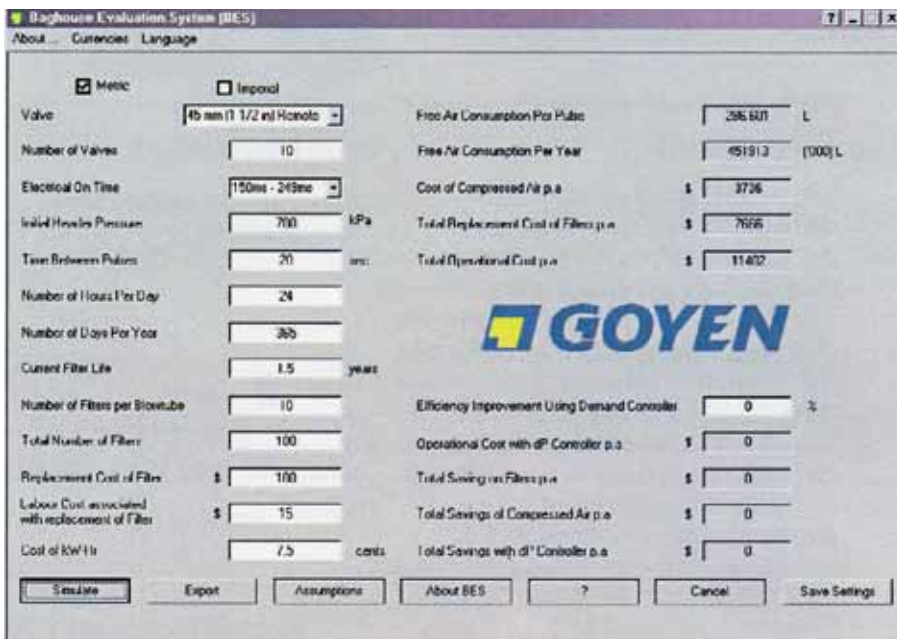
Baghouse Evaluation System (BES)

About... Currencies Language

Metric Imperial

Valve 45 mm (1 1/2 in) Remote

Number of Valves 10

Electrical On Time 150ms - 249ms

Initial Header Pressure 700 kPa

Time Between Pulses 20 sec

Number of Hours Per Day 24

Number of Days Per Year 365

Current Filter Life 1.5 years

Number of Filters per Blowtube 10

Total Number of Filters 100

Replacement Cost of Filters $ 100

Labour Cost associated with replacement of Filter $ 15

Cost of KW Hr 7.5 cents

Free Air Consumption Per Pulse 286.601 L

Free Air Consumption Per Year 451913 (000) L

Cost of Compressed Air p.a $ 3736

Total Replacement Cost of Filters p.a $ 7666

Total Operational Cost p.a $ 11402

GOYEN

Efficiency Improvement Using Demand Controller 0 %

Operational Cost with dP Controller p.a $ 0

Total Saving on Filters p.a $ 0

Total Savings of Compressed Air p.a $ 0

Total Savings with dP Controller p.a $ 0

Simulate Export Assumptions About BES ? Cancel Save Settings